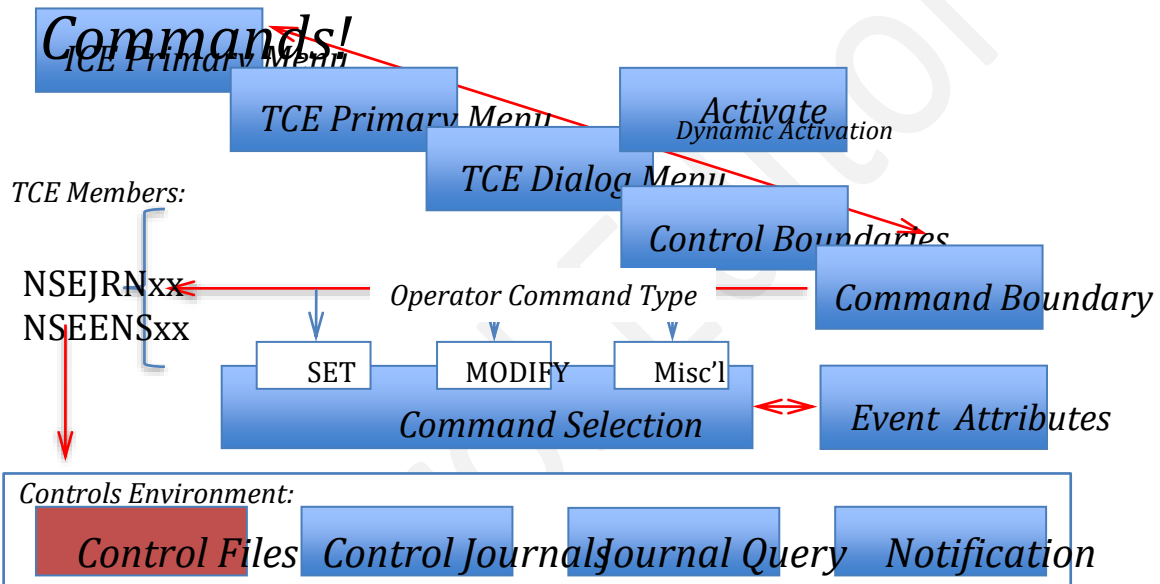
Commands!

TCE Primary Menu

TCE Primary Menu

Activate
Dynamic Activation

TCE Dialog Menu

Control Boundaries

Command Boundary

TCE Members:

NSEJRNxx
NSEENSxx

Operator Command Type

SET

MODIFY

Misc'l

Command Selection

Event Attributes

Controls Environment:

Control Files

Control Journals

Journal Query

Notification